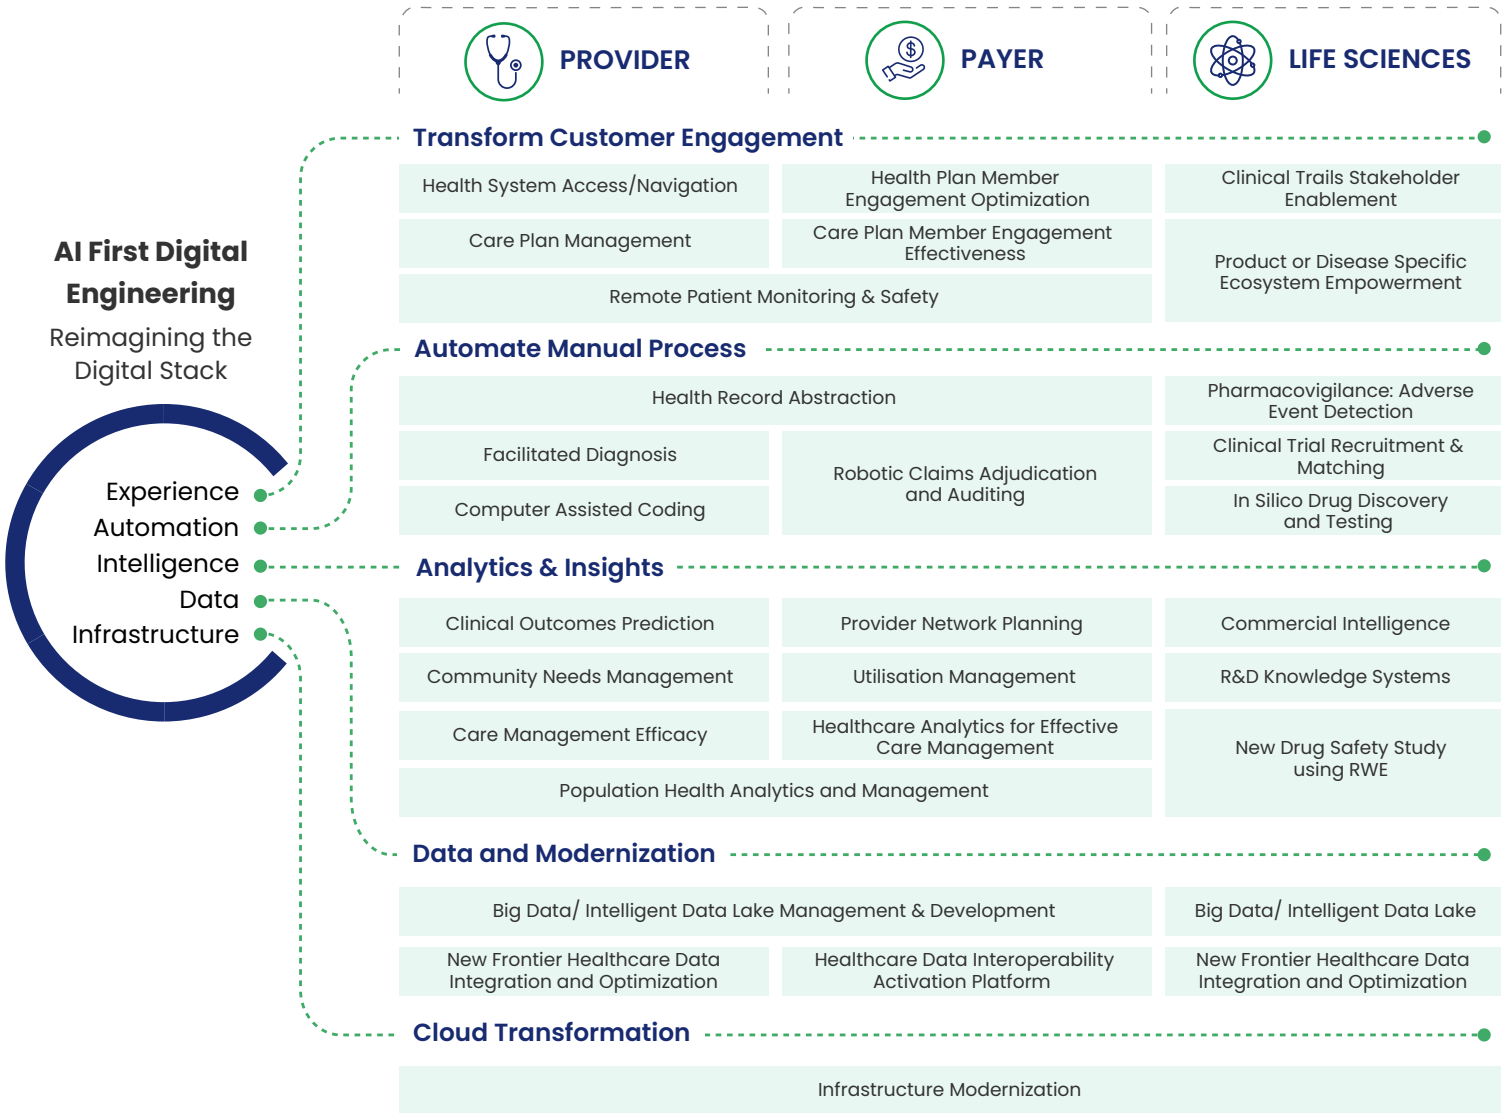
PROVIDER

PAYER

LIFE SCIENCES

AI First Digital Engineering

Reimagining the Digital Stack

Experience
Automation
Intelligence
Data
Infrastructure

Transform Customer Engagement

| PROVIDER | PAYER | LIFE SCIENCES |
|---|---|---|
| Health System Access/Navigation | Health Plan Member Engagement Optimization | Clinical Trails Stakeholder Enablement |
| Care Plan Management | Care Plan Member Engagement Effectiveness | Product or Disease Specific Ecosystem Empowerment |
| Remote Patient Monitoring & Safety | | |

Automate Manual Process

| PROVIDER | PAYER | LIFE SCIENCES |
|---|---|---|
| Health Record Abstraction | | Pharmacovigilance: Adverse Event Detection |
| Facilitated Diagnosis | Robotic Claims Adjudication and Auditing | Clinical Trial Recruitment & Matching |
| Computer Assisted Coding | | In Silico Drug Discovery and Testing |

Analytics & Insights

| PROVIDER | PAYER | LIFE SCIENCES |
|---|---|---|
| Clinical Outcomes Prediction | Provider Network Planning | Commercial Intelligence |
| Community Needs Management | Utilisation Management | R&D Knowledge Systems |
| Care Management Efficacy | Healthcare Analytics for Effective Care Management | New Drug Safety Study using RWE |
| Population Health Analytics and Management | | |

Data and Modernization

| PROVIDER | PAYER | LIFE SCIENCES |
|---|---|---|
| Big Data/ Intelligent Data Lake Management & Development | | Big Data/ Intelligent Data Lake |
| New Frontier Healthcare Data Integration and Optimization | Healthcare Data Interoperability Activation Platform | New Frontier Healthcare Data Integration and Optimization |

Cloud Transformation

Infrastructure Modernization